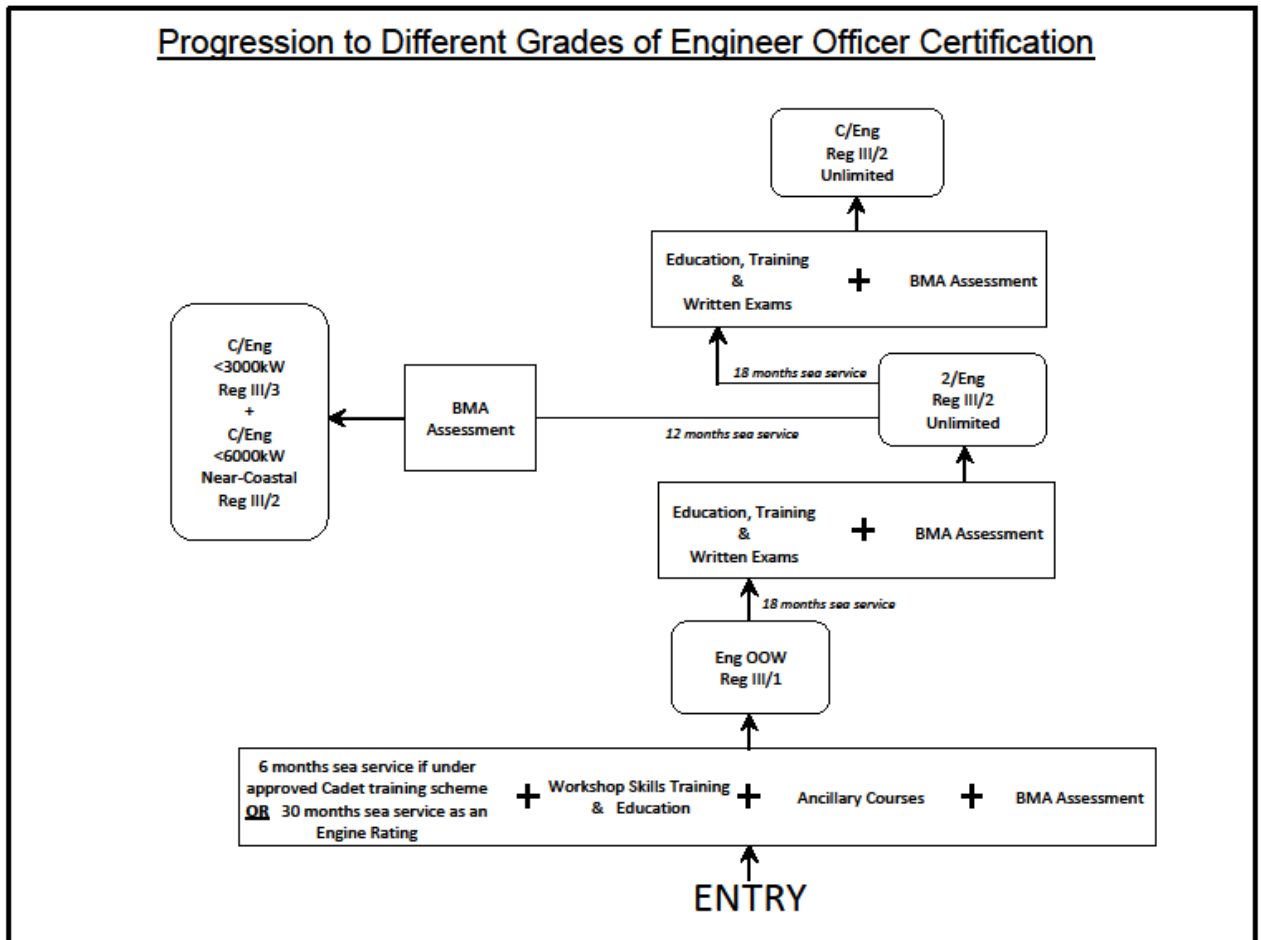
Progression to Different Grades of Engineer Officer Certification

C/Eng
Reg III/2
Unlimited

Education, Training
&
Written Exams

+

BMA Assessment

C/Eng
<3000kW
Reg III/3
+
C/Eng
<6000kW
Near-Coastal
Reg III/2

BMA
Assessment

18 months sea service

12 months sea service

2/Eng
Reg III/2
Unlimited

Education, Training
&
Written Exams

+

BMA Assessment

18 months sea service

Eng OOW
Reg III/1

6 months sea service if under approved Cadet training scheme OR 30 months sea service as an Engine Rating

+

Workshop Skills Training & Education

+

Ancillary Courses

+

BMA Assessment

ENTRY